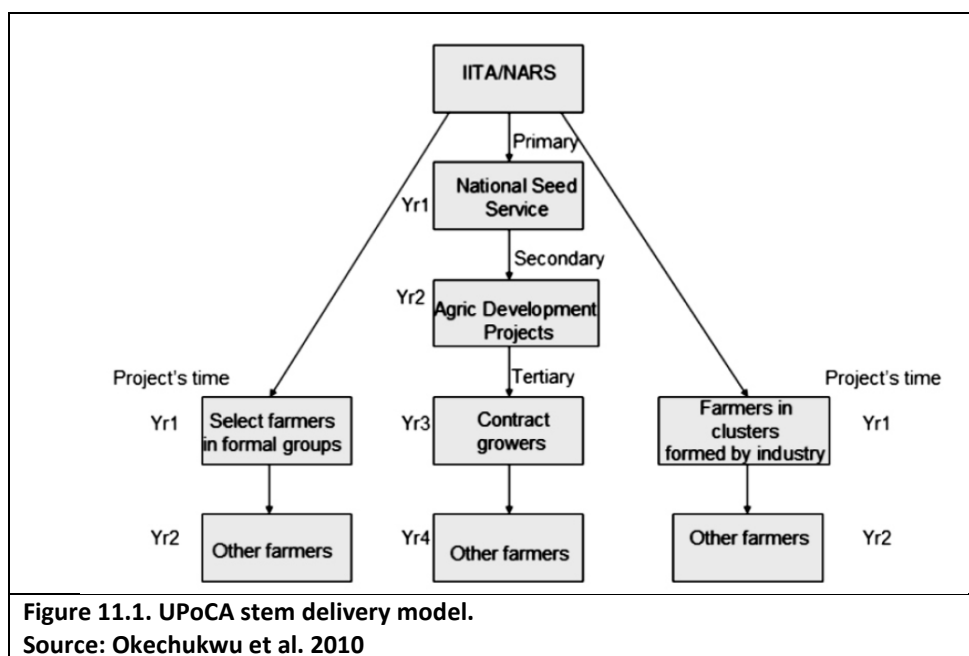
IITA/NARS

Primary

Yr1

National Seed Service

Secondary

Yr2

Agric Development Projects

Project's time

Tertiary

Project's time

Yr1

Select farmers in formal groups

Yr3

Contract growers

Farmers in clusters formed by industry

Yr1

Yr2

Other farmers

Yr4

Other farmers

Other farmers

Yr2

Figure 11.1. UPoCA stem delivery model.
Source: Okechukwu et al. 2010